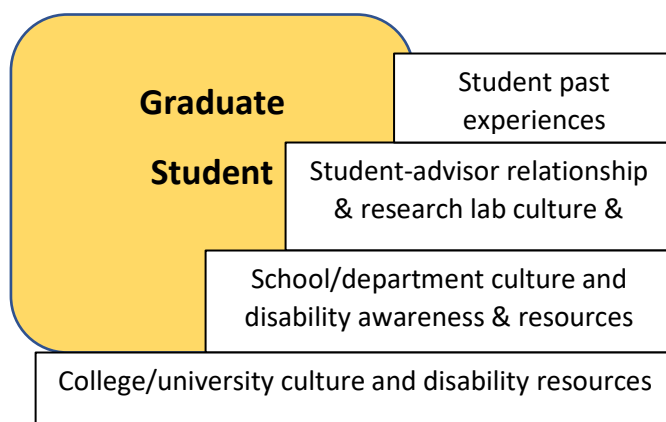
Graduate Student

Student past experiences

Student-advisor relationship & research lab culture &

School/department culture and disability awareness & resources

College/university culture and disability resources